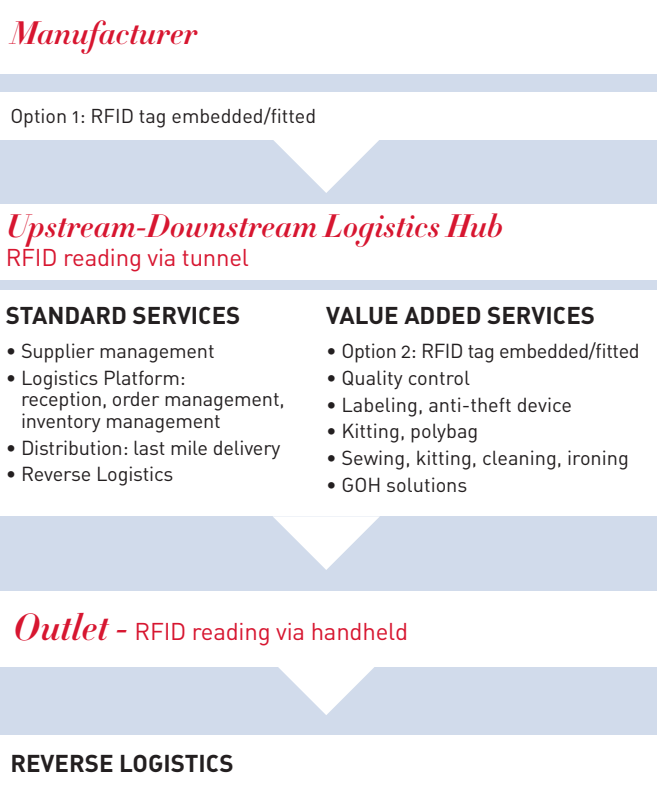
Manufacturer

Option 1: RFID tag embedded/fitted

Upstream-Downstream Logistics Hub
RFID reading via tunnel

STANDARD SERVICES
• Supplier management
• Logistics Platform: reception, order management, inventory management
• Distribution: last mile delivery
• Reverse Logistics

VALUE ADDED SERVICES
• Option 2: RFID tag embedded/fitted
• Quality control
• Labeling, anti-theft device
• Kitting, polybag
• Sewing, kitting, cleaning, ironing
• GOH solutions

Outlet - RFID reading via handheld

REVERSE LOGISTICS